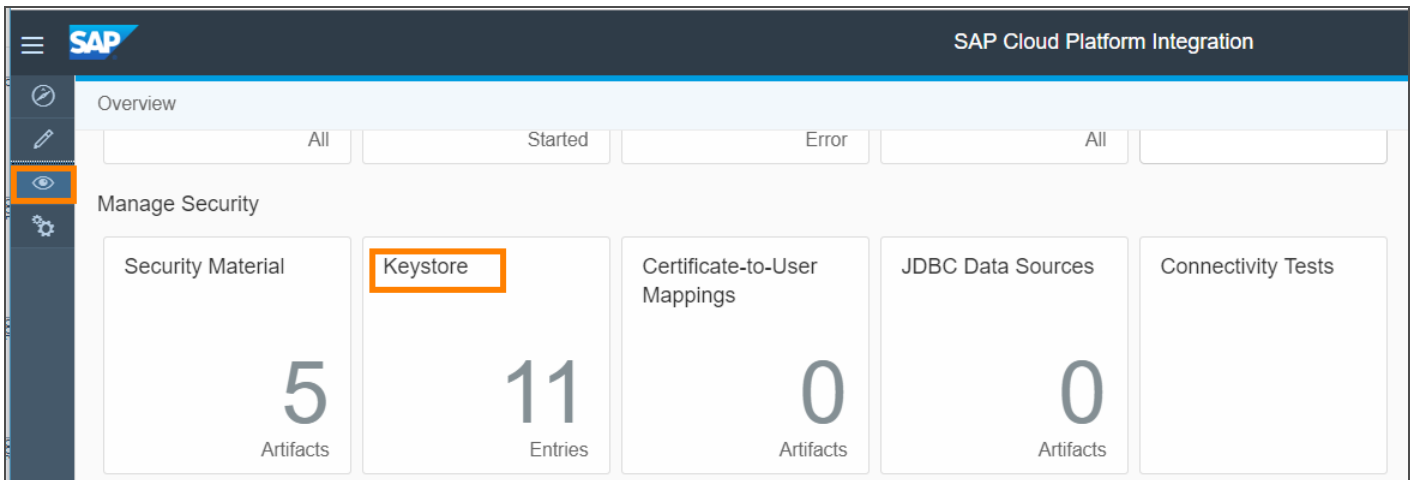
SAP

SAP Cloud Platform Integration

Overview

All

Started

Error

All

Manage Security

Security Material

5

Artifacts

Keystore

11

Entries

Certificate-to-User Mappings

0

Artifacts

JDBC Data Sources

0

Artifacts

Connectivity Tests